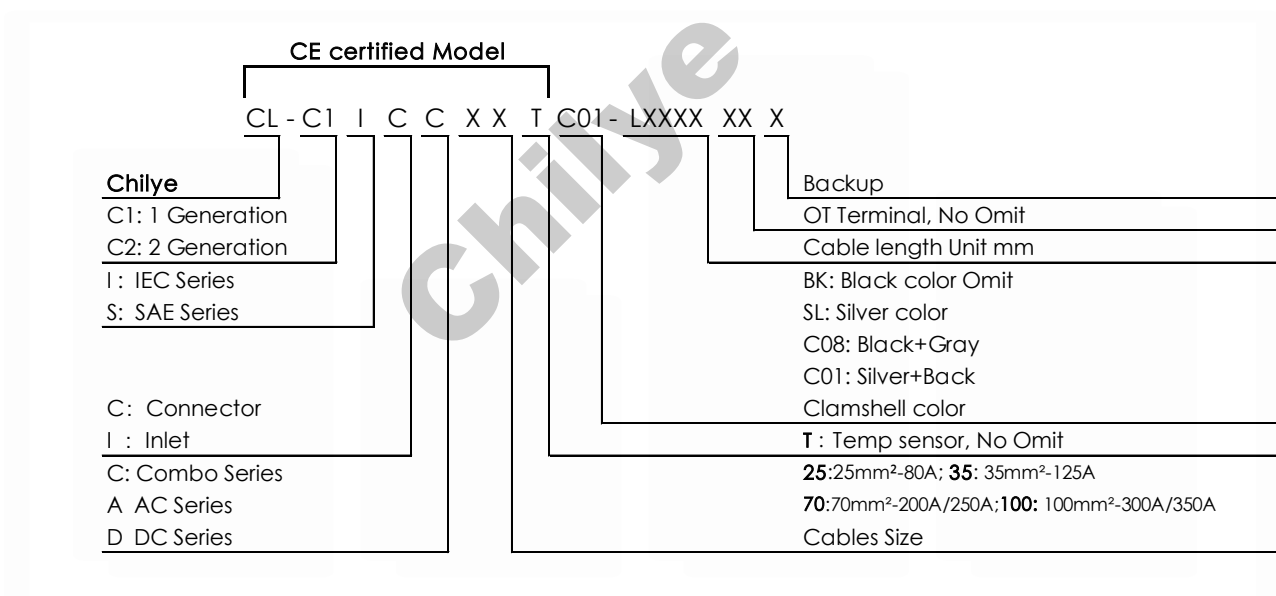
CE certified Model

CL - C1 I C C X X T C01 - LXXXX XX X

Chilye
C1: 1 Generation
C2: 2 Generation
I : IEC Series
S: SAE Series

C: Connector
I : Inlet
C: Combo Series
A AC Series
D DC Series

Backup
OT Terminal, No Omit
Cable length Unit mm
BK: Black color Omit
SL: Silver color
C08: Black+Gray
C01: Silver+Back
Clamshell color
T : Temp sensor, No Omit
25:25mm²-80A; 35: 35mm²-125A
70:70mm²-200A/250A;100: 100mm²-300A/350A
Cables Size

Chilye